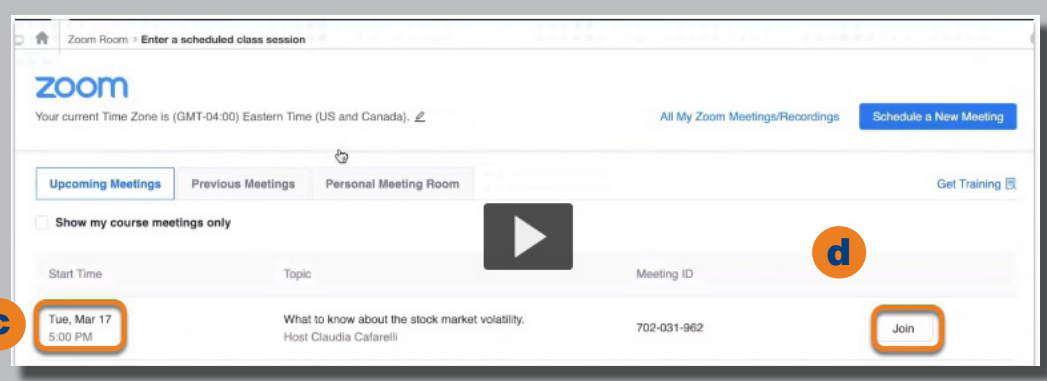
Zoom Room > Enter a scheduled class session

zoom

Your current Time Zone is (GMT-04:00) Eastern Time (US and Canada).

All My Zoom Meetings/Recordings

Schedule a New Meeting

Upcoming Meetings | Previous Meetings | Personal Meeting Room

Get Training

Show my course meetings only

d

| Start Time | Topic | Meeting ID | |
|---|---|---|---|
| Tue, Mar 17 5:00 PM | What to know about the stock market volatility. Host Claudia Cafarelli | 702-031-962 | Join |

c